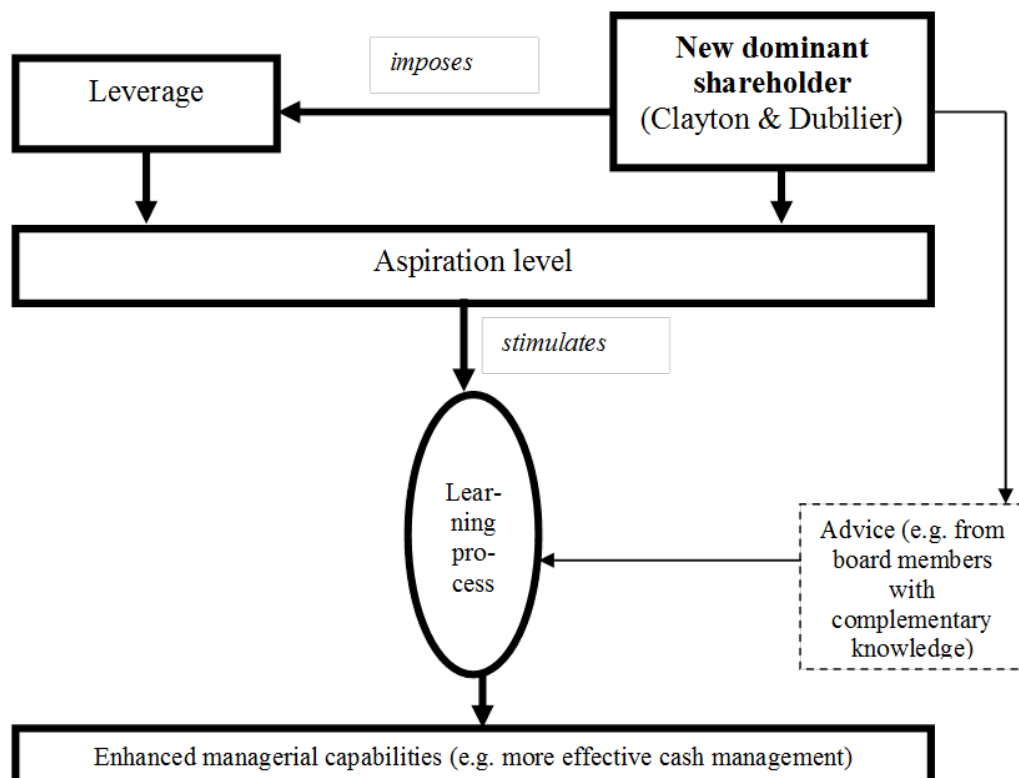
imposes

New dominant shareholder (Clayton & Dubilier)

Leverage

Aspiration level

stimulates

Learning process

Advice (e.g. from board members with complementary knowledge)

Enhanced managerial capabilities (e.g. more effective cash management)